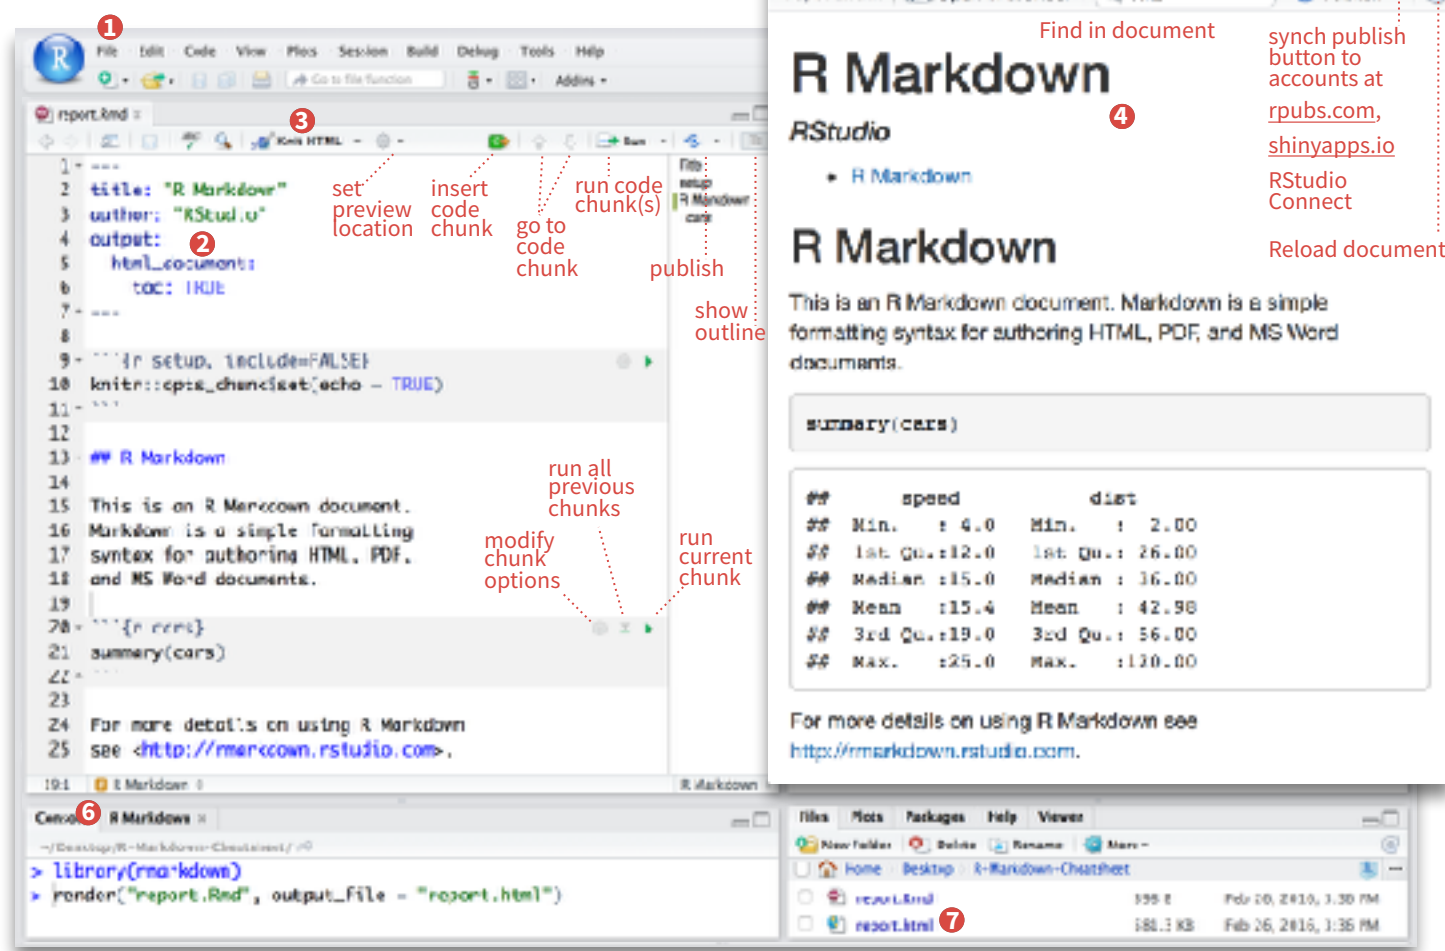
1
R
File Edit Code View Plots Session Build Debug Tools Help
Go to file/function
Addins

report.Rmd ×
3
Knit HTML
Run

1 ---
2 title: "R Markdown"
3 author: "RStudio"
4 output:
5 html_document:
6 toc: TRUE
7 ---
8
9 ```{r setup, include=FALSE}
10 knitr::opts_chunk$set(echo = TRUE)
11 ```
12
13 ## R Markdown
14
15 This is an R Markdown document.
16 Markdown is a simple formatting
17 syntax for authoring HTML, PDF,
18 and MS Word documents.
19
20 ```{r cars}
21 summary(cars)
22 ```
23
24 For more details on using R Markdown
25 see <http://rmarkdown.rstudio.com>.

2

set preview location
insert code chunk
go to code chunk
run code chunk(s)
publish
show outline
run all previous chunks
modify chunk options
run current chunk

Title
setup
R Markdown
cars

19:1 R Markdown
R Markdown

Find in document
synch publish button to accounts at
rpubs.com,
shinyapps.io
RStudio Connect
Reload document

R Markdown
RStudio
4
• R Markdown

R Markdown
This is an R Markdown document. Markdown is a simple formatting syntax for authoring HTML, PDF, and MS Word documents.

summary(cars)

## speed dist
## Min. : 4.0 Min. : 2.00
## 1st Qu.:12.0 1st Qu.: 26.00
## Median :15.0 Median : 36.00
## Mean :15.4 Mean : 42.98
## 3rd Qu.:19.0 3rd Qu.: 56.00
## Max. :25.0 Max. :120.00

For more details on using R Markdown see http://rmarkdown.rstudio.com.

Console 6 R Markdown ×
~/Desktop/R-Markdown-Cheatsheet/
> library(rmarkdown)
> render("report.Rmd", output_file = "report.html")

Files Plots Packages Help Viewer
New Folder Delete Rename More
Home Desktop R-Markdown-Cheatsheet
report.Rmd 395 B Feb 26, 2016, 1:30 PM
report.html 581.3 KB Feb 26, 2016, 1:36 PM
7